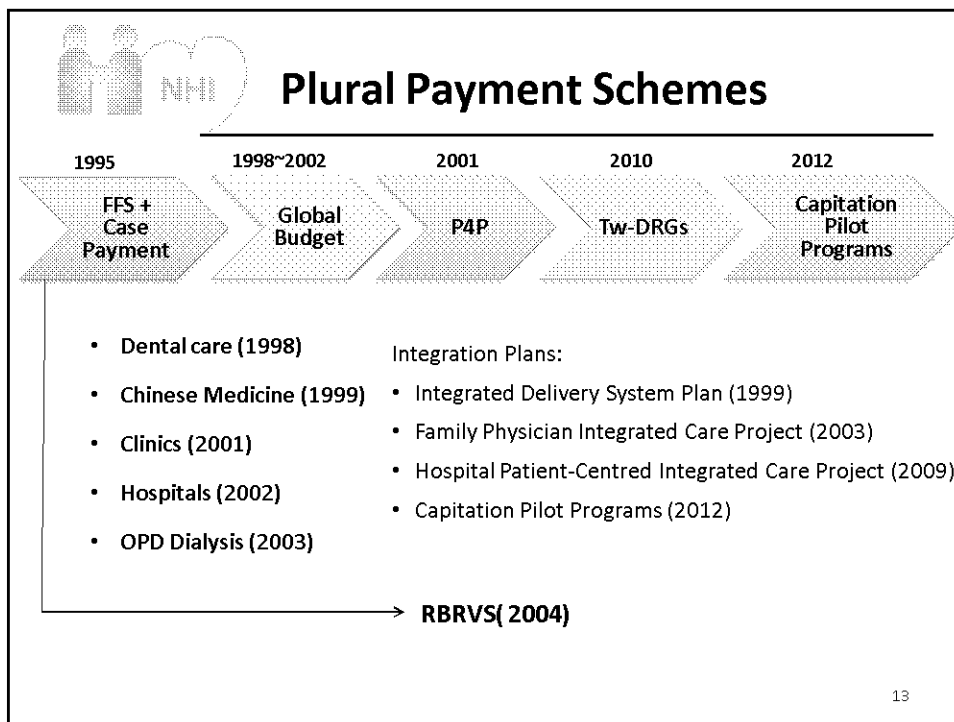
NHI

Plural Payment Schemes

1995
FFS + Case Payment

1998~2002
Global Budget

2001
P4P

2010
Tw-DRGs

2012
Capitation Pilot Programs

- Dental care (1998)
- Chinese Medicine (1999)
- Clinics (2001)
- Hospitals (2002)
- OPD Dialysis (2003)

Integration Plans:
- Integrated Delivery System Plan (1999)
- Family Physician Integrated Care Project (2003)
- Hospital Patient-Centred Integrated Care Project (2009)
- Capitation Pilot Programs (2012)

RBRVS( 2004)

13